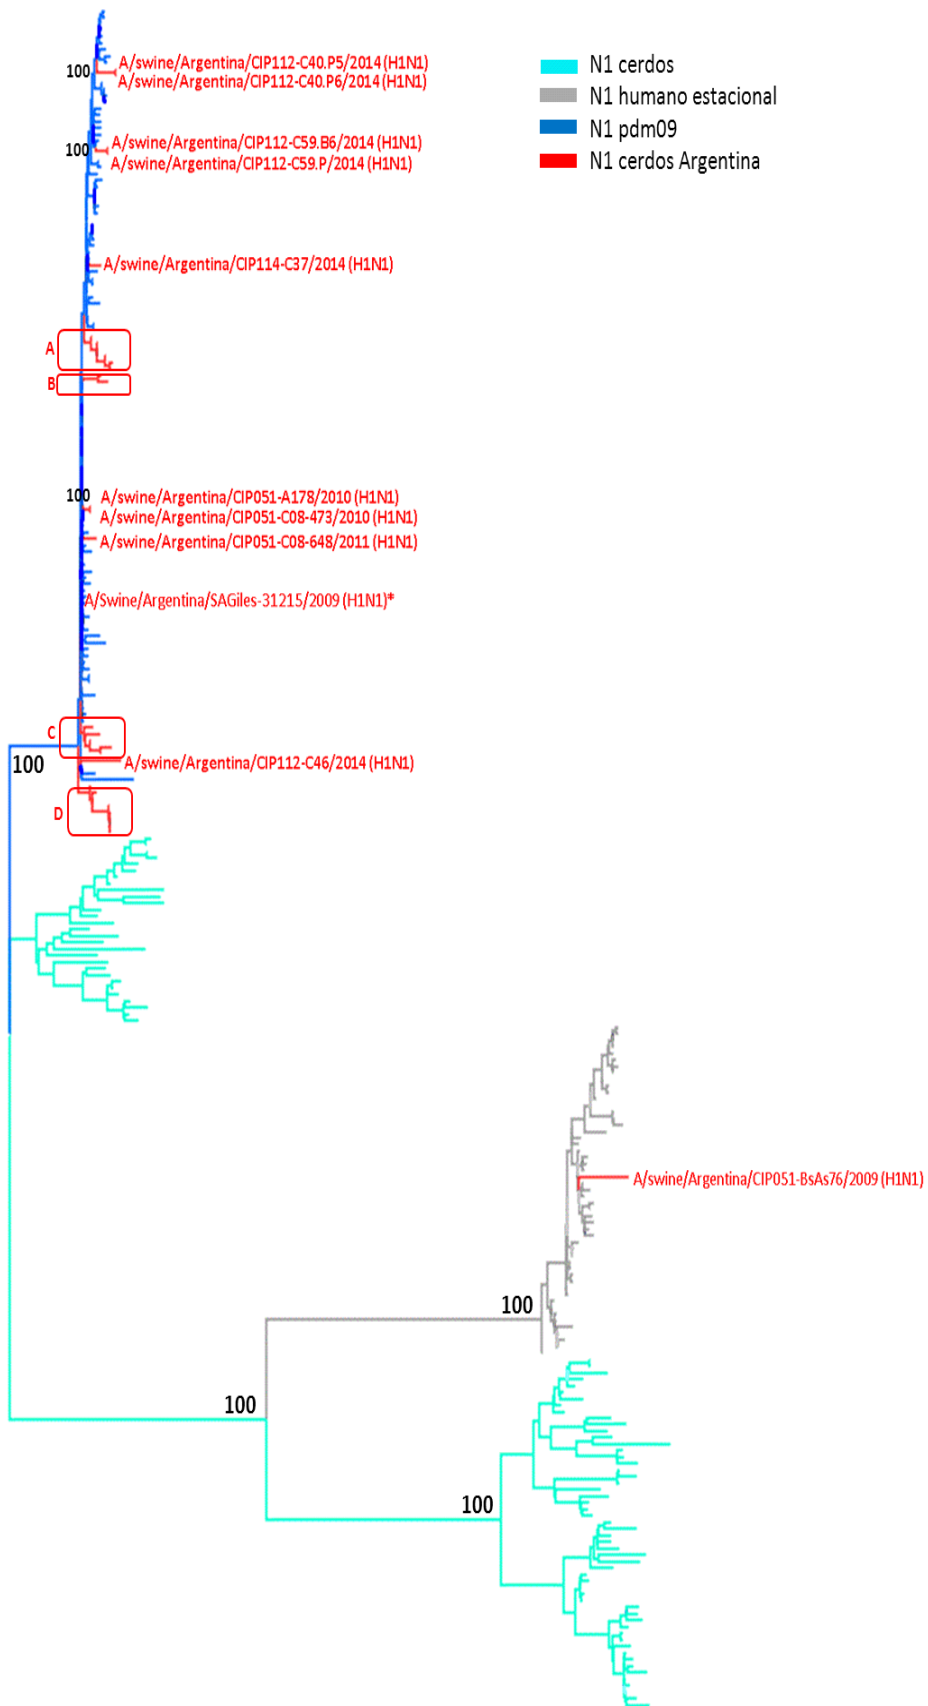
100 A/swine/Argentina/CIP112-C40.P5/2014 (H1N1)
A/swine/Argentina/CIP112-C40.P6/2014 (H1N1)

N1 cerdos
N1 humano estacional
N1 pdm09
N1 cerdos Argentina

100 A/swine/Argentina/CIP112-C59.B6/2014 (H1N1)
A/swine/Argentina/CIP112-C59.P/2014 (H1N1)

A/swine/Argentina/CIP114-C37/2014 (H1N1)

A

B

100 A/swine/Argentina/CIP051-A178/2010 (H1N1)
A/swine/Argentina/CIP051-C08-473/2010 (H1N1)
A/swine/Argentina/CIP051-C08-648/2011 (H1N1)

A/Swine/Argentina/SAGiles-31215/2009 (H1N1)*

C

100

A/swine/Argentina/CIP112-C46/2014 (H1N1)

D

A/swine/Argentina/CIP051-BsAs76/2009 (H1N1)

100

100

100